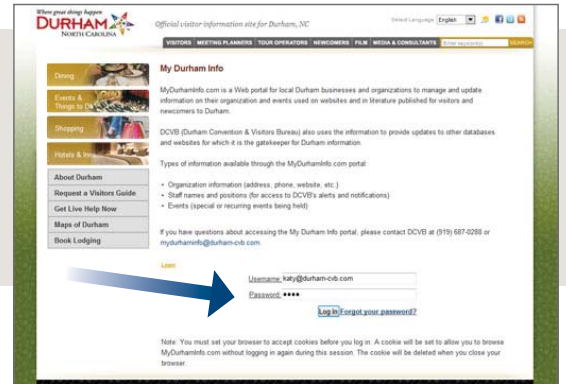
Where great things happen
DURHAM
NORTH CAROLINA

Official visitor information site for Durham, NC

Select Language English

VISITORS | MEETING PLANNERS | TOUR OPERATORS | NEWCOMERS | FILM | MEDIA & CONSULTANTS | Enter keyword | SEARCH

Dining

Events & Things to Do

Shopping

Hotels & Inns

About Durham

Request a Visitors Guide

Get Live Help Now

Maps of Durham

Book Lodging

My Durham Info

MyDurhamInfo.com is a Web portal for local Durham businesses and organizations to manage and update information on their organization and events used on websites and in literature published for visitors and newcomers to Durham.

DCVB (Durham Convention & Visitors Bureau) also uses the information to provide updates to other databases and websites for which it is the gatekeeper for Durham information.

Types of information available through the MyDurhamInfo.com portal:

• Organization information (address, phone, website, etc.)
• Staff names and positions (for access to DCVB's alerts and notifications)
• Events (special or recurring events being held)

If you have questions about accessing the My Durham Info portal, please contact DCVB at (919) 687-0288 or mydurhaminfo@durham-cvb.com.

Login

Username: katy@durham-cvb.com

Password: ••••

Log in Forgot your password?

Note: You must set your browser to accept cookies before you log in. A cookie will be set to allow you to browse MyDurhamInfo.com without logging in again during this session. The cookie will be deleted when you close your browser.